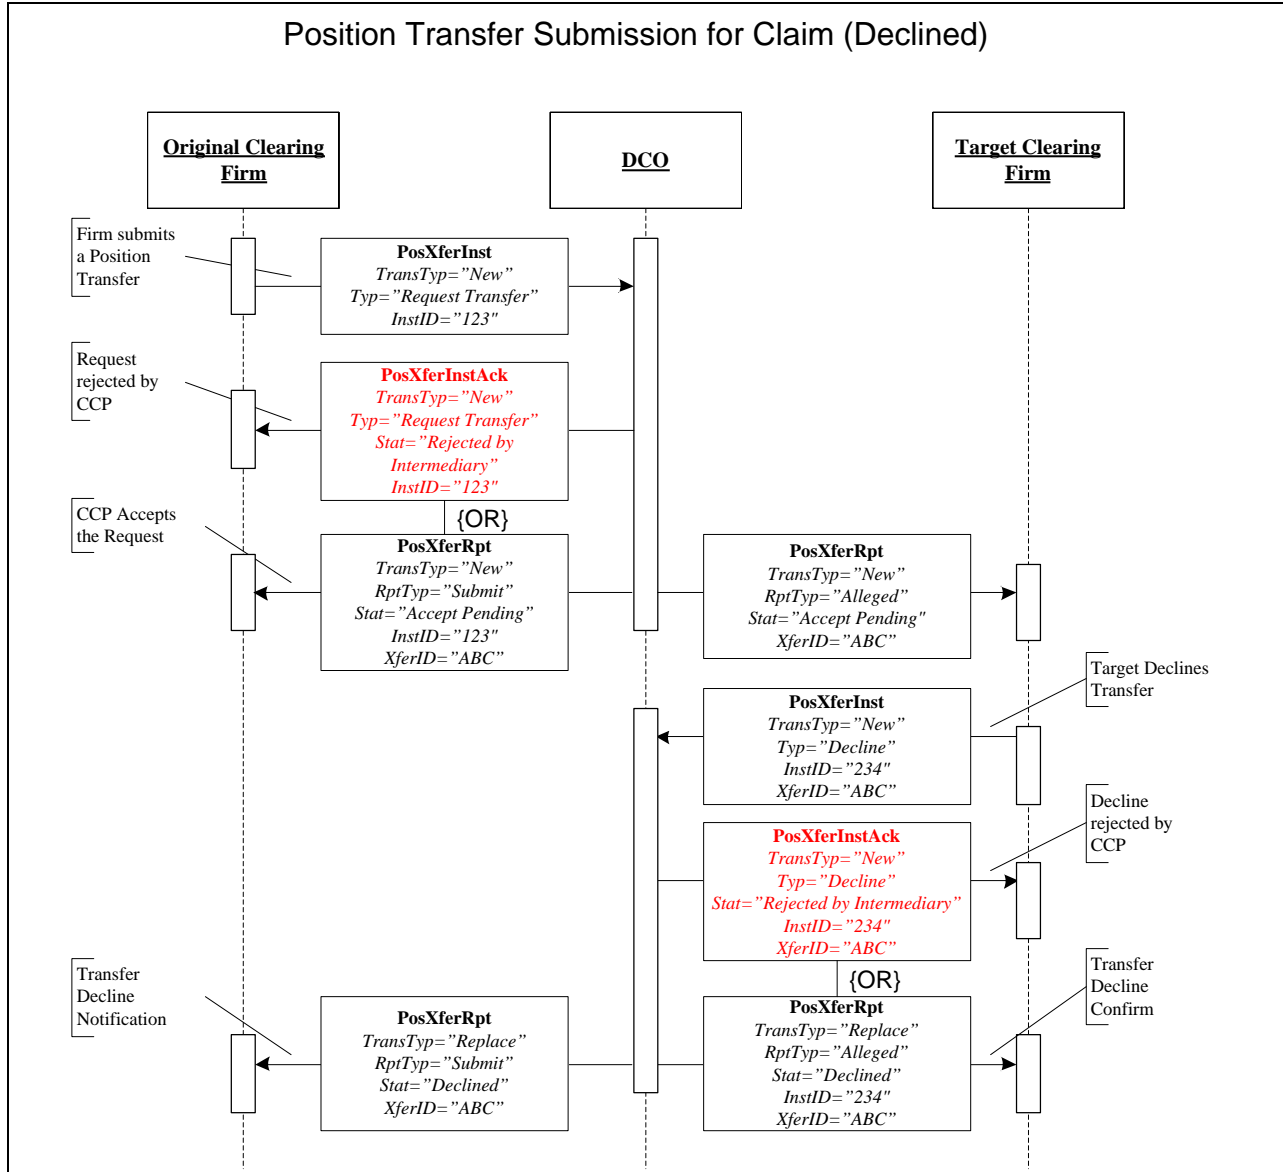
Position Transfer Submission for Claim (Declined)

Original Clearing Firm

DCO

Target Clearing Firm

Firm submits a Position Transfer

PosXferInst
TransTyp="New"
Typ="Request Transfer"
InstID="123"

Request rejected by CCP

PosXferInstAck
TransTyp="New"
Typ="Request Transfer"
Stat="Rejected by Intermediary"
InstID="123"

{OR}

CCP Accepts the Request

PosXferRpt
TransTyp="New"
RptTyp="Submit"
Stat="Accept Pending"
InstID="123"
XferID="ABC"

PosXferRpt
TransTyp="New"
RptTyp="Alleged"
Stat="Accept Pending"
XferID="ABC"

Target Declines Transfer

PosXferInst
TransTyp="New"
Typ="Decline"
InstID="234"
XferID="ABC"

Decline rejected by CCP

PosXferInstAck
TransTyp="New"
Typ="Decline"
Stat="Rejected by Intermediary"
InstID="234"
XferID="ABC"

{OR}

Transfer Decline Confirm

Transfer Decline Notification

PosXferRpt
TransTyp="Replace"
RptTyp="Submit"
Stat="Declined"
XferID="ABC"

PosXferRpt
TransTyp="Replace"
RptTyp="Alleged"
Stat="Declined"
InstID="234"
XferID="ABC"